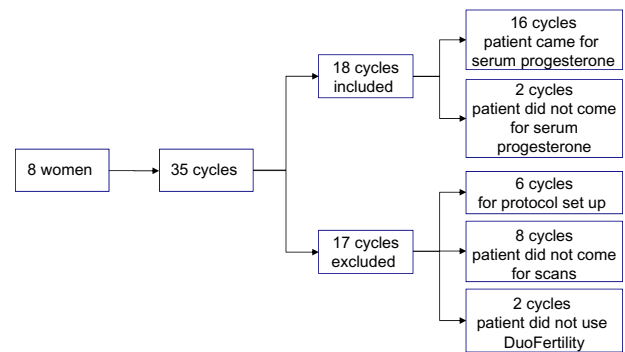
8 women

35 cycles

18 cycles included

16 cycles patient came for serum progesterone

2 cycles patient did not come for serum progesterone

17 cycles excluded

6 cycles for protocol set up

8 cycles patient did not come for scans

2 cycles patient did not use DuoFertility